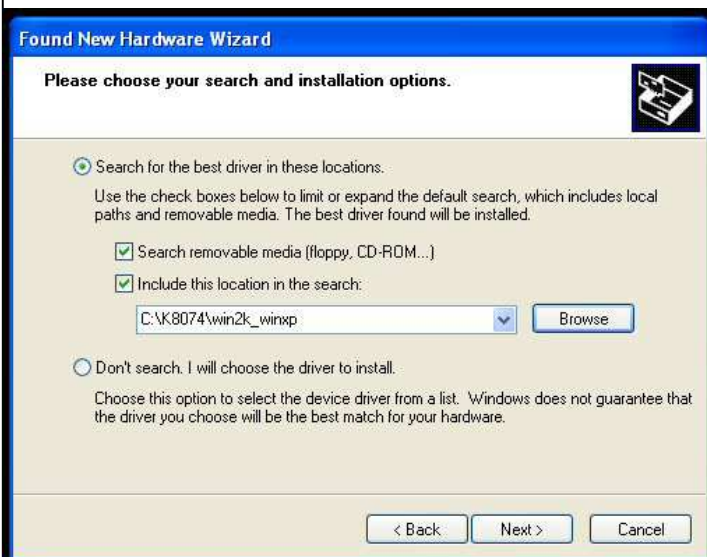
Found New Hardware Wizard

Please choose your search and installation options.

Search for the best driver in these locations.

Use the check boxes below to limit or expand the default search, which includes local paths and removable media. The best driver found will be installed.

Search removable media (floppy, CD-ROM...)

Include this location in the search:

C:\K8074\win2k_winxp

Browse

Don't search. I will choose the driver to install.

Choose this option to select the device driver from a list. Windows does not guarantee that the driver you choose will be the best match for your hardware.

< Back

Next >

Cancel